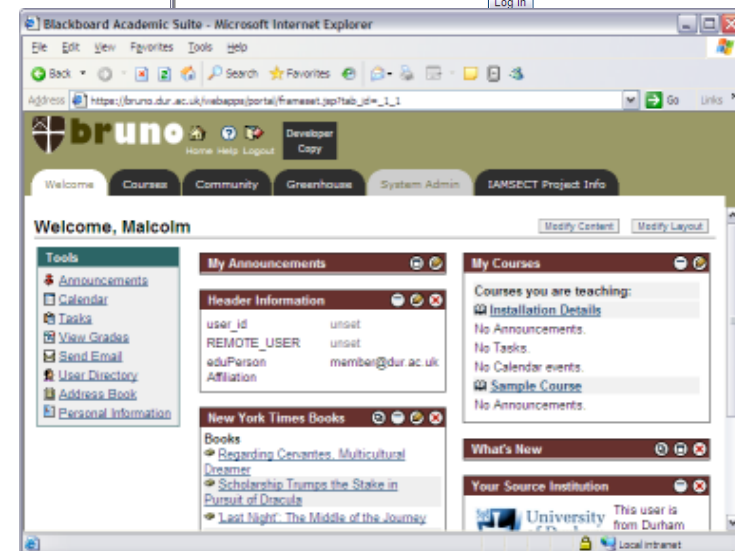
Log in

Blackboard Academic Suite - Microsoft Internet Explorer

File Edit View Favorites Tools Help

Back Search Favorites

Address https://bruno.dur.ac.uk/webapps/portal/frameset.jsp?tab_id=_1_1 Go Links

bruno Home Help Logout Developer Copy

Welcome Courses Community Greenhouse System Admin IAMSECT Project Info

Welcome, Malcolm

Modify Content Modify Layout

Tools
Announcements
Calendar
Tasks
View Grades
Send Email
User Directory
Address Book
Personal Information

My Announcements

Header Information

| | |
|---|---|
| user_id | unset |
| REMOTE_USER | unset |
| eduPerson Affiliation | member@dur.ac.uk |

New York Times Books

Books
Regarding Cervantes, Multicultural Dreamer
Scholarship Trumps the Stake in Pursuit of Dracula
'Last Night': The Middle of the Journey

My Courses

Courses you are teaching:
Installation Details
No Announcements.
No Tasks.
No Calendar events.
Sample Course
No Announcements.

What's New

Your Source Institution

University This user is from Durham

Local intranet